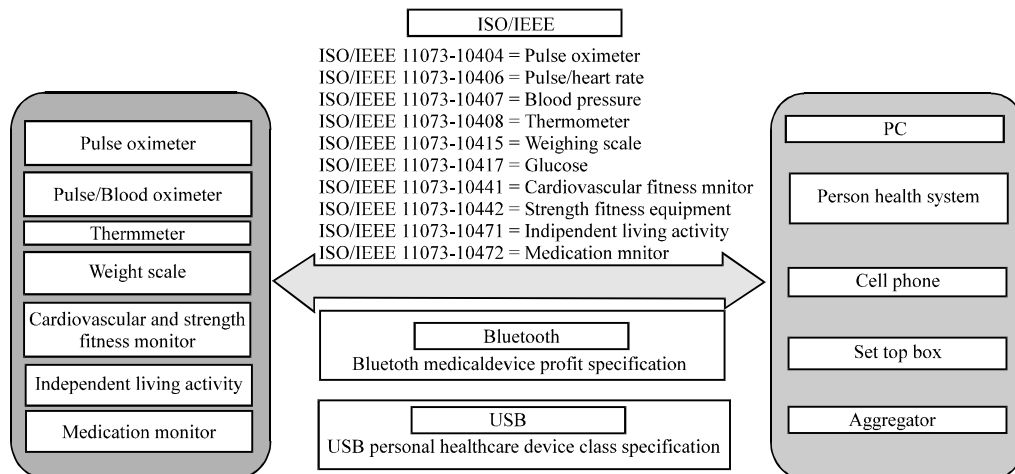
ISO/IEEE

ISO/IEEE 11073-10404 = Pulse oximeter
ISO/IEEE 11073-10406 = Pulse/heart rate
ISO/IEEE 11073-10407 = Blood pressure
ISO/IEEE 11073-10408 = Thermometer
ISO/IEEE 11073-10415 = Weighing scale
ISO/IEEE 11073-10417 = Glucose
ISO/IEEE 11073-10441 = Cardiovascular fitness mnitor
ISO/IEEE 11073-10442 = Strength fitness equipment
ISO/IEEE 11073-10471 = Indipendent living activity
ISO/IEEE 11073-10472 = Medication mnitor

Pulse oximeter

Pulse/Blood oximeter

Thermmeter

Weight scale

Cardiovascular and strength fitness monitor

Independent living activity

Medication monitor

Bluetooth
Bluetoth medicaldevice profit specification

USB
USB personal healthcare device class specification

PC

Person health system

Cell phone

Set top box

Aggregator